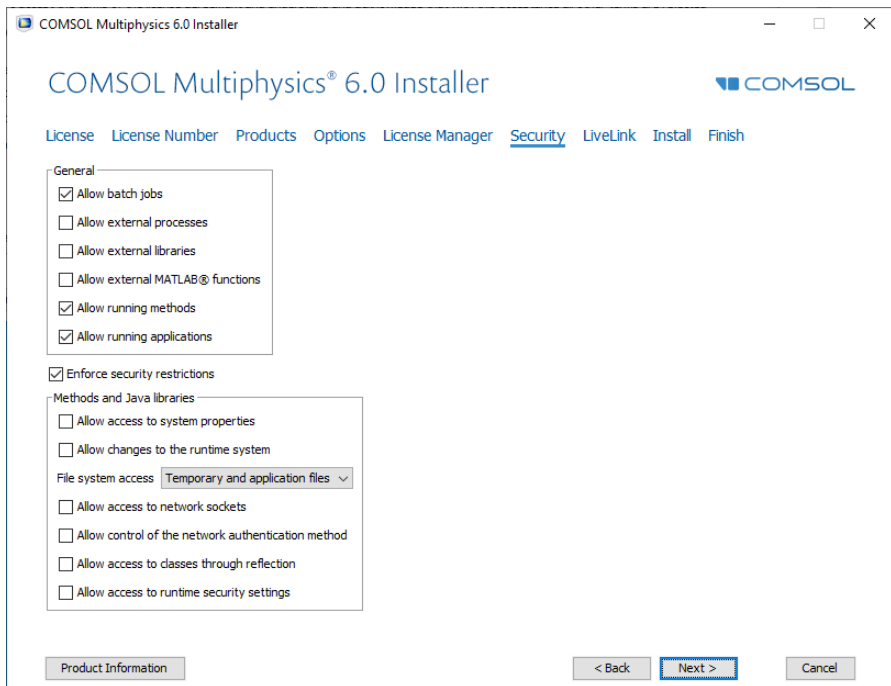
COMSOL Multiphysics 6.0 Installer

COMSOL Multiphysics® 6.0 Installer

COMSOL

License License Number Products Options License Manager Security LiveLink Install Finish

General
Allow batch jobs
Allow external processes
Allow external libraries
Allow external MATLAB® functions
Allow running methods
Allow running applications

Enforce security restrictions

Methods and Java libraries
Allow access to system properties
Allow changes to the runtime system
File system access Temporary and application files
Allow access to network sockets
Allow control of the network authentication method
Allow access to classes through reflection
Allow access to runtime security settings

Product Information

< Back Next > Cancel